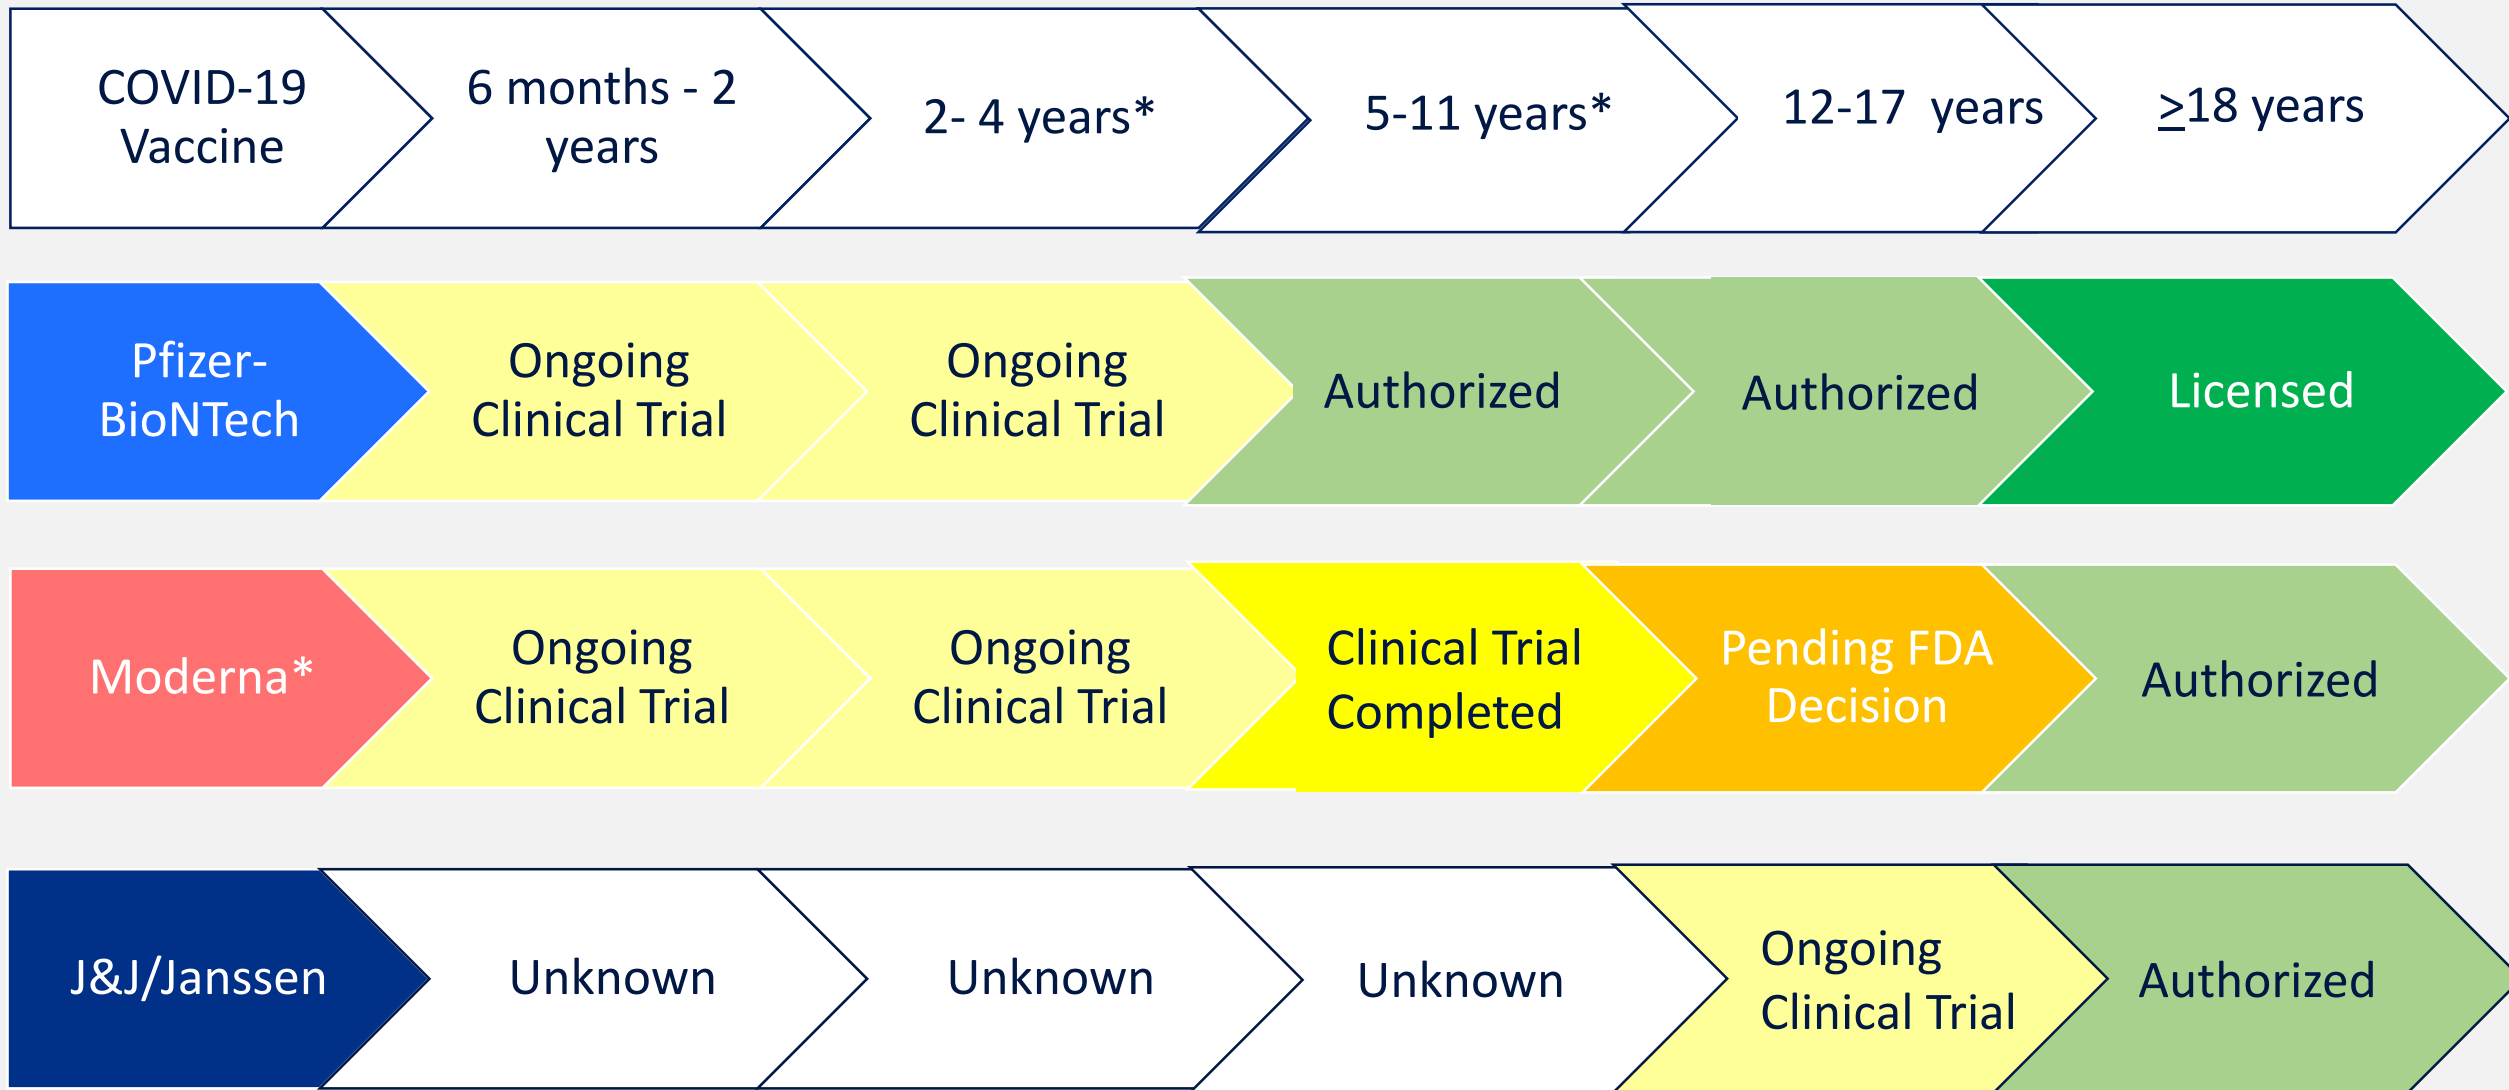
| COVID-19 Vaccine | 6 months - 2 years | 2- 4 years* | 5-11 years* | 12-17 years | $\geq$18 years |
|---|---|---|---|---|---|
| Pfizer-BioNTech | Ongoing Clinical Trial | Ongoing Clinical Trial | Authorized | Authorized | Licensed |
| Moderna* | Ongoing Clinical Trial | Ongoing Clinical Trial | Clinical Trial Completed | Pending FDA Decision | Authorized |
| J&J/Janssen | Unknown | Unknown | Unknown | Ongoing Clinical Trial | Authorized |